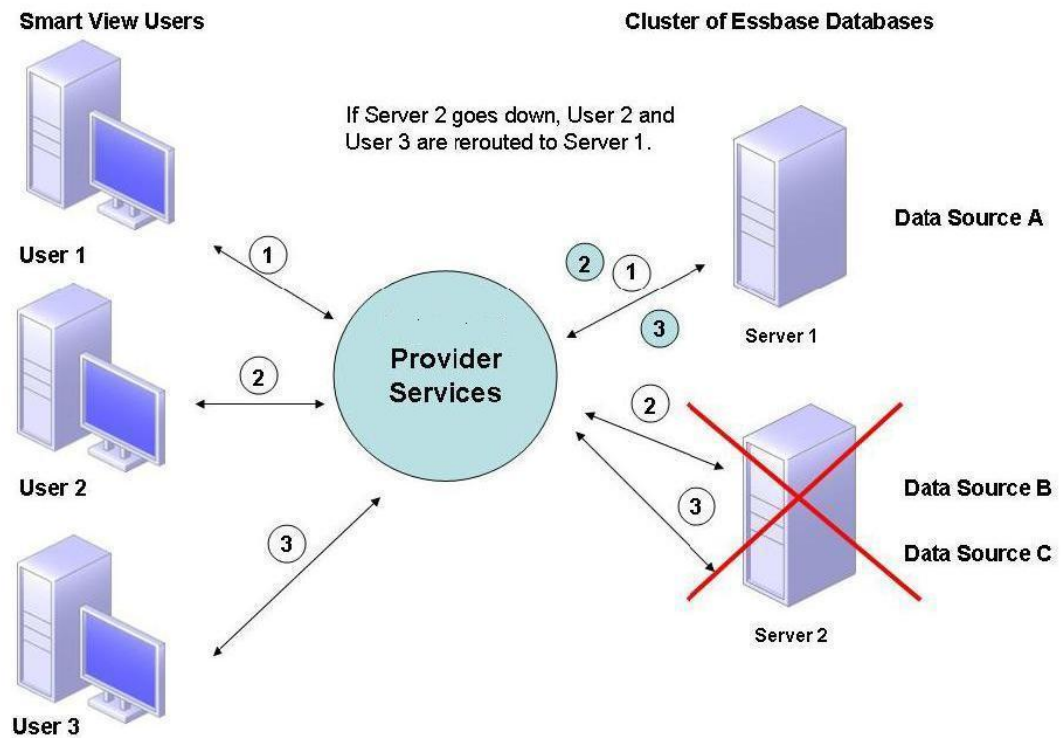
Smart View Users

Cluster of Essbase Databases

If Server 2 goes down, User 2 and User 3 are rerouted to Server 1.

User 1

1

2

1

3

Data Source A

Server 1

Provider Services

2

User 2

2

3

Data Source B

Data Source C

Server 2

3

User 3